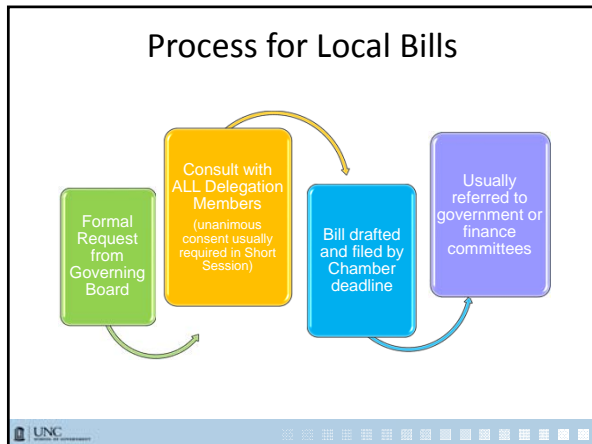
Process for Local Bills

Formal Request from Governing Board

Consult with ALL Delegation Members (unanimous consent usually required in Short Session)

Bill drafted and filed by Chamber deadline

Usually referred to government or finance committees

UNC